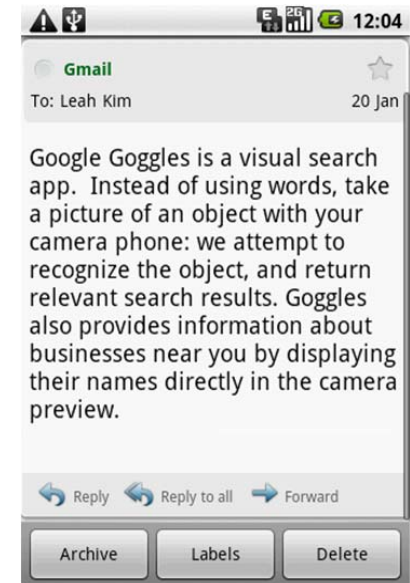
12:04

Gmail

To: Leah Kim

20 Jan

Google Goggles is a visual search app. Instead of using words, take a picture of an object with your camera phone: we attempt to recognize the object, and return relevant search results. Goggles also provides information about businesses near you by displaying their names directly in the camera preview.

Reply Reply to all Forward

Archive Labels Delete